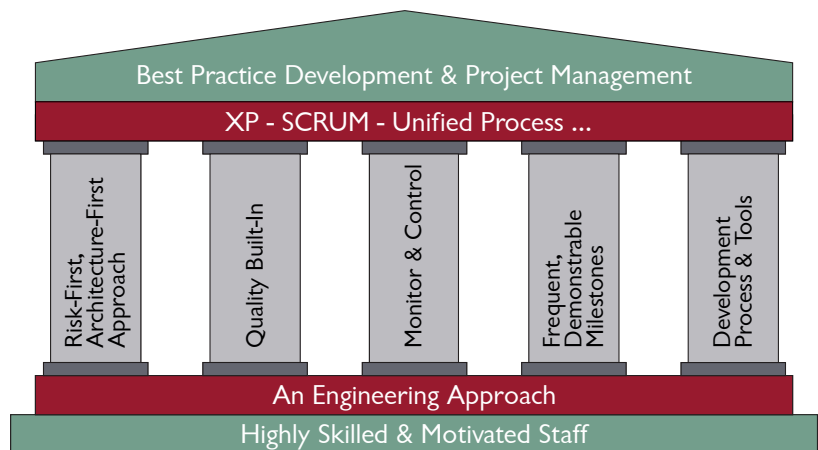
Best Practice Development & Project Management

XP - SCRUM - Unified Process ...

Risk-First, Architecture-First Approach

Quality Built-In

Monitor & Control

Frequent, Demonstrable Milestones

Development Process & Tools

An Engineering Approach

Highly Skilled & Motivated Staff